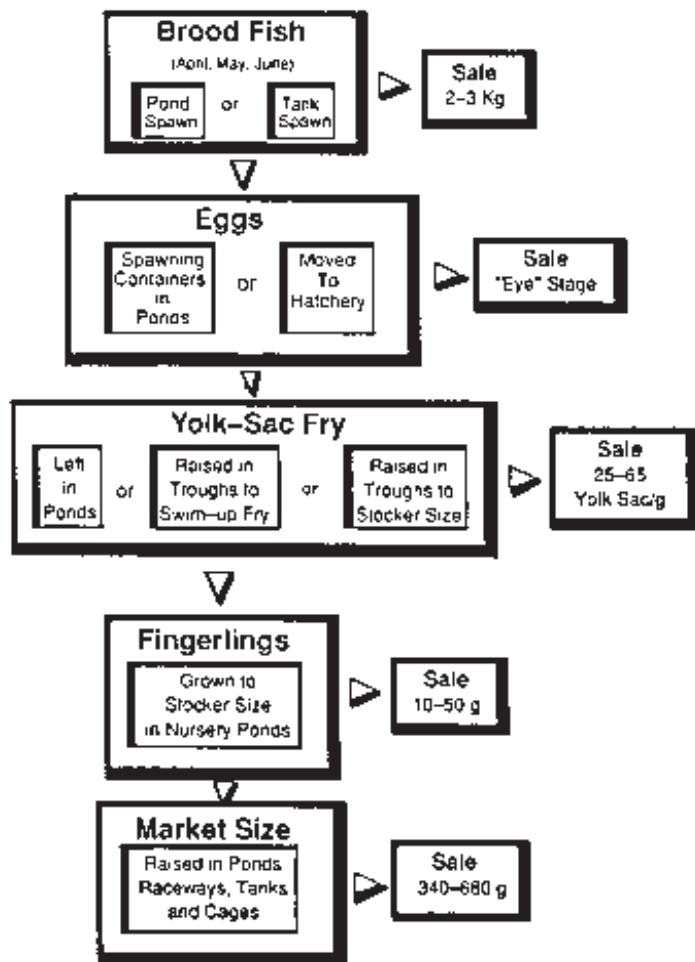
Brood Fish
(April, May, June)
Pond Spawn or Tank Spawn

Sale
2–3 Kg

Eggs
Spawning Containers in Ponds or Moved To Hatchery

Sale
"Eye" Stage

Yolk–Sac Fry
Left in Ponds or Raised in Troughs to Swim–up Fry or Raised in Troughs to Stocker Size

Sale
25–65
Yolk Sac/g

Fingerlings
Grown to Stocker Size in Nursery Ponds

Sale
10–50 g

Market Size
Raised in Ponds Raceways, Tanks and Cages

Sale
340–680 g